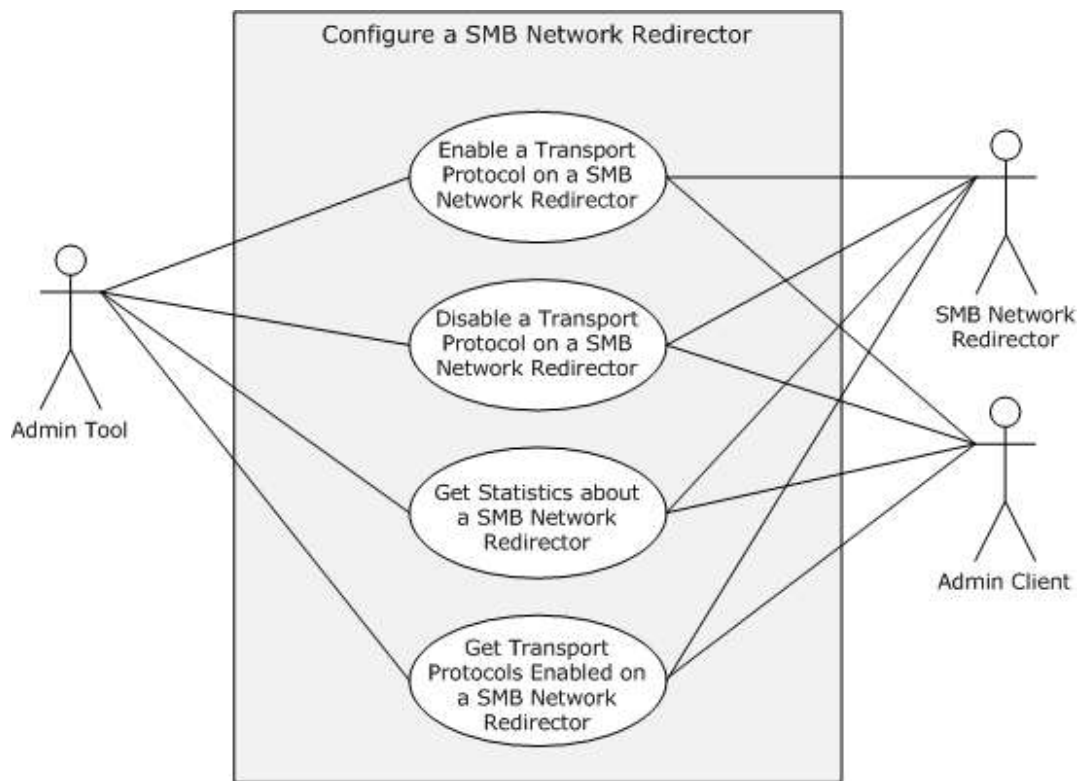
Configure a SMB Network Redirector

Enable a Transport Protocol on a SMB Network Redirector

Disable a Transport Protocol on a SMB Network Redirector

Get Statistics about a SMB Network Redirector

Get Transport Protocols Enabled on a SMB Network Redirector

Admin Tool

SMB Network Redirector

Admin Client